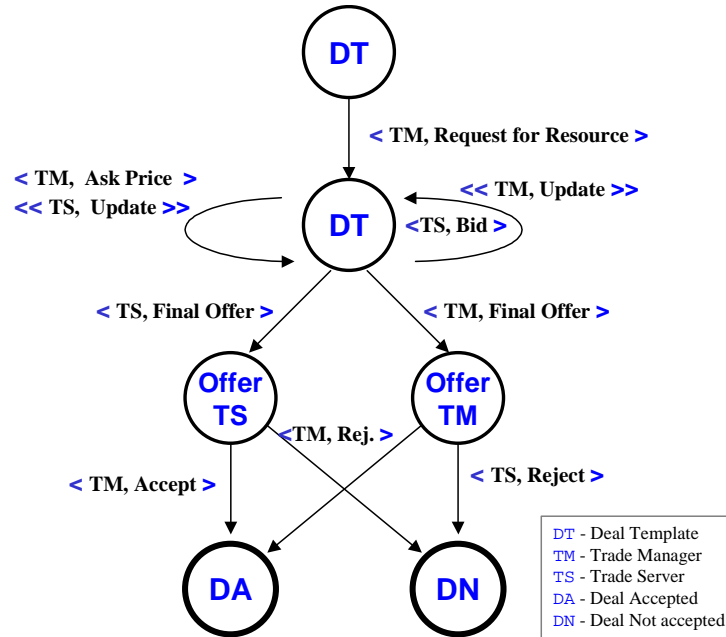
DT

< TM, Request for Resource >

< TM, Ask Price >
<< TS, Update >>

DT

<< TM, Update >>
<TS, Bid >

< TS, Final Offer >

< TM, Final Offer >

Offer TS

Offer TM

<TM, Rej. >

< TM, Accept >

< TS, Reject >

DA

DN

DT - Deal Template
TM - Trade Manager
TS - Trade Server
DA - Deal Accepted
DN - Deal Not accepted